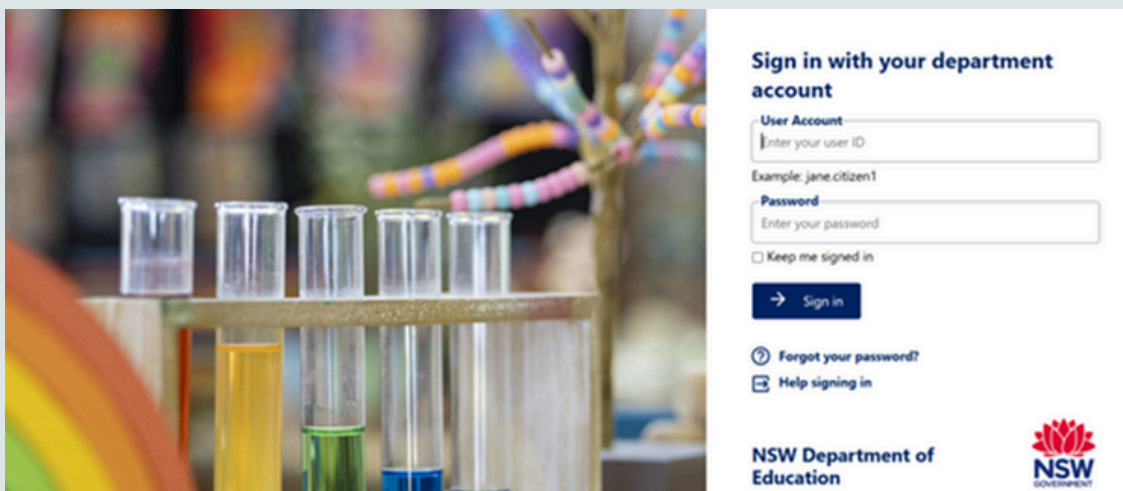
Sign in with your department account

User Account

Enter your user ID

Example: jane.citizen1

Password

Enter your password

Keep me signed in

Sign in

Forgot your password?

Help signing in

NSW Department of Education

NSW
GOVERNMENT